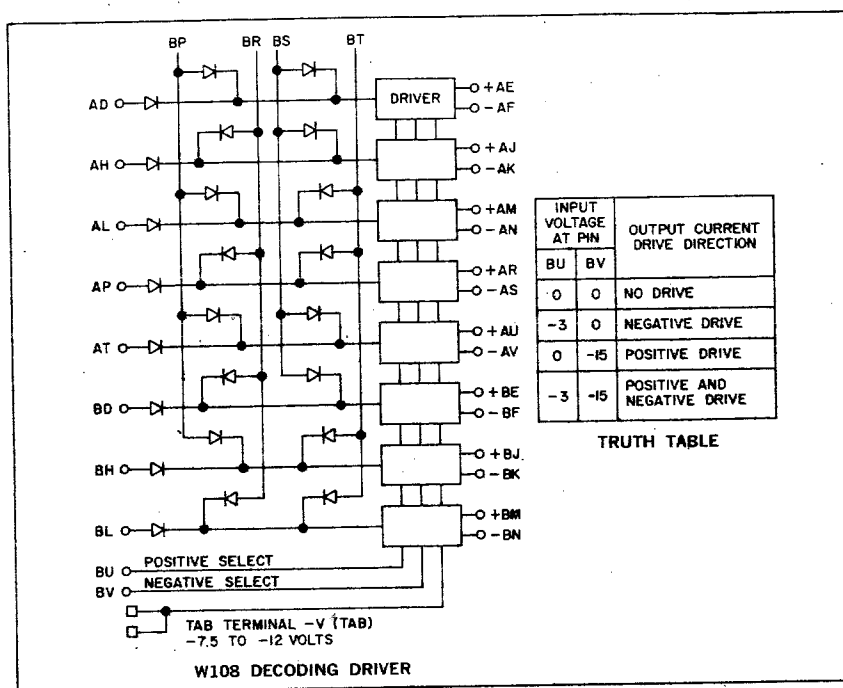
BP BR BS BT

AD
AH
AL
AP
AT
BD
BH
BL

DRIVER

+AE
−AF
+AJ
−AK
+AM
−AN
+AR
−AS
+AU
−AV
+BE
−BF
+BJ
−BK
+BM
−BN

| INPUT VOLTAGE AT PIN BU | INPUT VOLTAGE AT PIN BV | OUTPUT CURRENT DRIVE DIRECTION |
|---|---|---|
| 0 | 0 | NO DRIVE |
| −3 | 0 | NEGATIVE DRIVE |
| 0 | −15 | POSITIVE DRIVE |
| −3 | −15 | POSITIVE AND NEGATIVE DRIVE |

TRUTH TABLE

BU POSITIVE SELECT
BV NEGATIVE SELECT

TAB TERMINAL −V (TAB)
−7.5 TO −12 VOLTS

W108 DECODING DRIVER